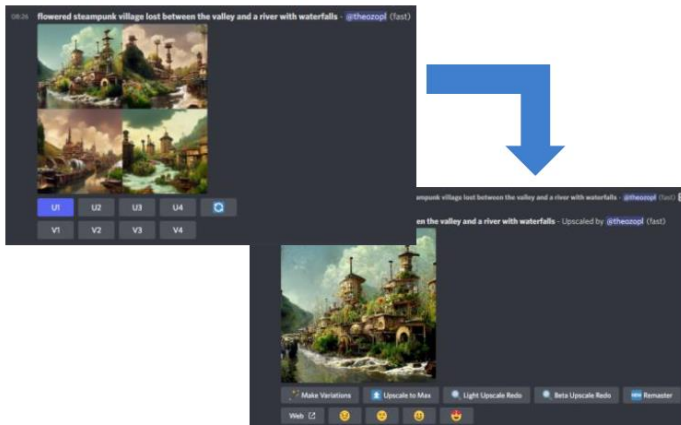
08:26 flowered steampunk village lost between the valley and a river with waterfalls - @theozopl (fast)

U1 U2 U3 U4

V1 V2 V3 V4

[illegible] village lost between the valley and a river with waterfalls - @theozopl (fast)

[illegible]en the valley and a river with waterfalls - Upscaled by @theozopl (fast)

Make Variations Upscale to Max Light Upscale Redo Beta Upscale Redo Remaster

Web